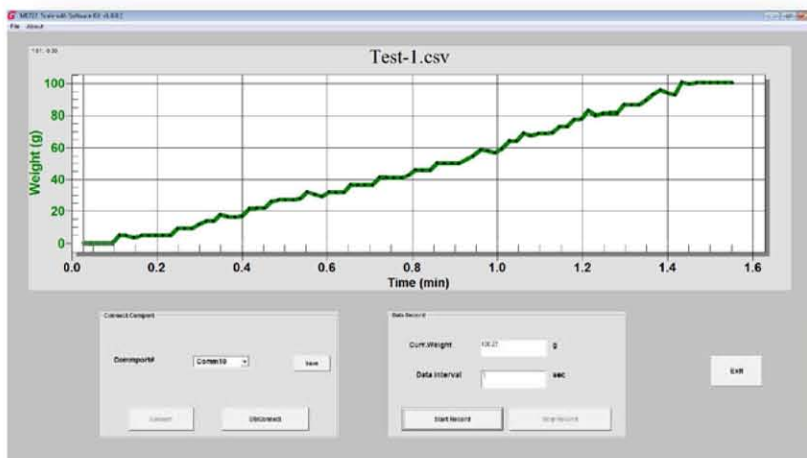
G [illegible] Scale with Software Kit v0.0.2
File About

Test-1.csv

Weight (g)
0
20
40
60
80
100

Time (min)
0.0
0.2
0.4
0.6
0.8
1.0
1.2
1.4
1.6

Connect Comport
Comimport#
Com10
Save
Connect
Disconnect

Data Record
Curr.Weight
100.27
g
Data Interval
1
sec
Start Record
Stop Record

Exit